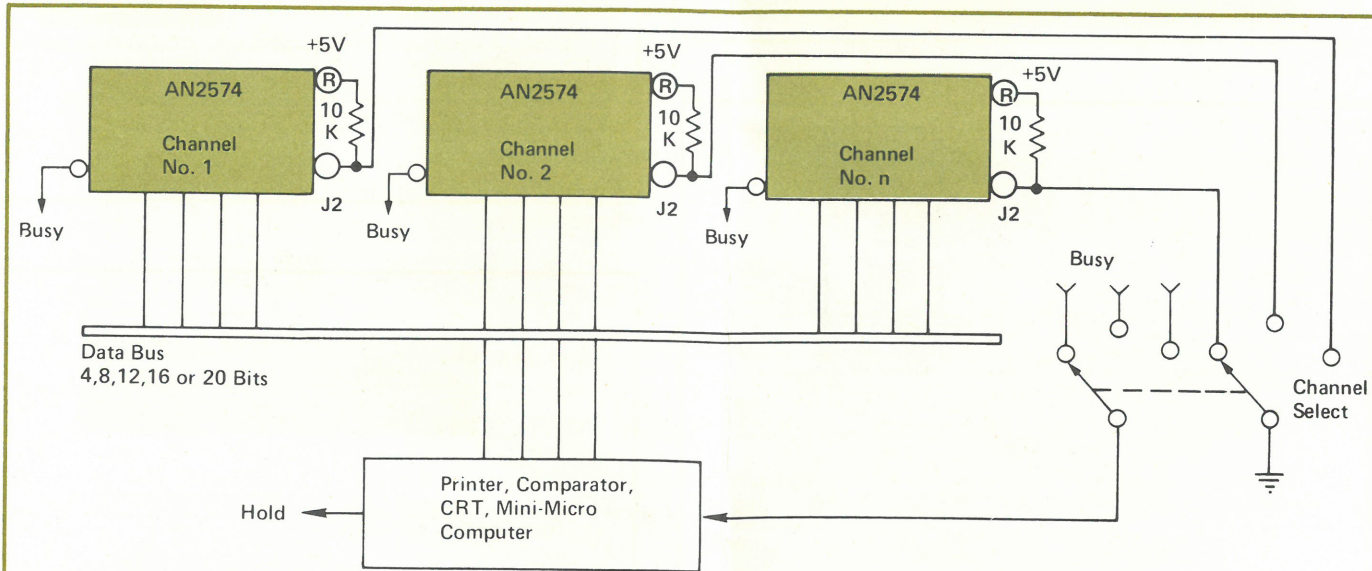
+5V

AN2574

Channel No. 1

10 K

R

J2

Busy

+5V

AN2574

Channel No. 2

10 K

R

J2

Busy

+5V

AN2574

Channel No. n

10 K

R

J2

Busy

Busy

Data Bus
4,8,12,16 or 20 Bits

Channel Select

Hold

Printer, Comparator, CRT, Mini-Micro Computer